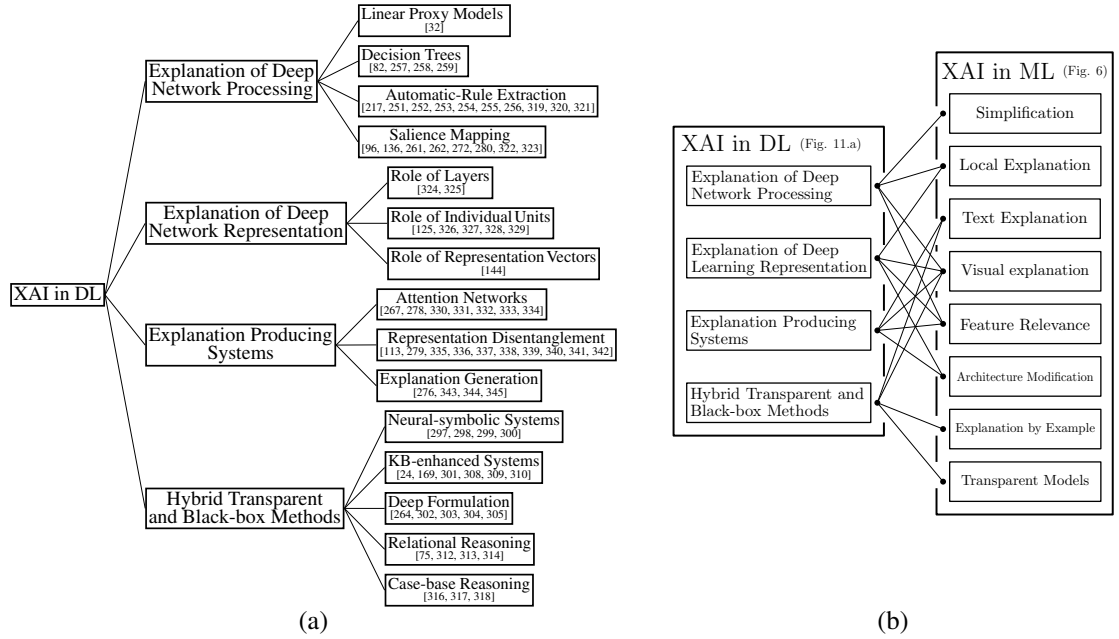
XAI in DL

Explanation of Deep Network Processing

Linear Proxy Models
[32]

Decision Trees
[82, 257, 258, 259]

Automatic-Rule Extraction
[217, 251, 252, 253, 254, 255, 256, 319, 320, 321]

Salience Mapping
[96, 136, 261, 262, 272, 280, 322, 323]

Explanation of Deep Network Representation

Role of Layers
[324, 325]

Role of Individual Units
[125, 326, 327, 328, 329]

Role of Representation Vectors
[144]

Explanation Producing Systems

Attention Networks
[267, 278, 330, 331, 332, 333, 334]

Representation Disentanglement
[113, 279, 335, 336, 337, 338, 339, 340, 341, 342]

Explanation Generation
[276, 343, 344, 345]

Hybrid Transparent and Black-box Methods

Neural-symbolic Systems
[297, 298, 299, 300]

KB-enhanced Systems
[24, 169, 301, 308, 309, 310]

Deep Formulation
[264, 302, 303, 304, 305]

Relational Reasoning
[75, 312, 313, 314]

Case-base Reasoning
[316, 317, 318]

(a)

XAI in DL (Fig. 11.a)

Explanation of Deep Network Processing

Explanation of Deep Learning Representation

Explanation Producing Systems

Hybrid Transparent and Black-box Methods

XAI in ML (Fig. 6)

Simplification

Local Explanation

Text Explanation

Visual explanation

Feature Relevance

Architecture Modification

Explanation by Example

Transparent Models

(b)